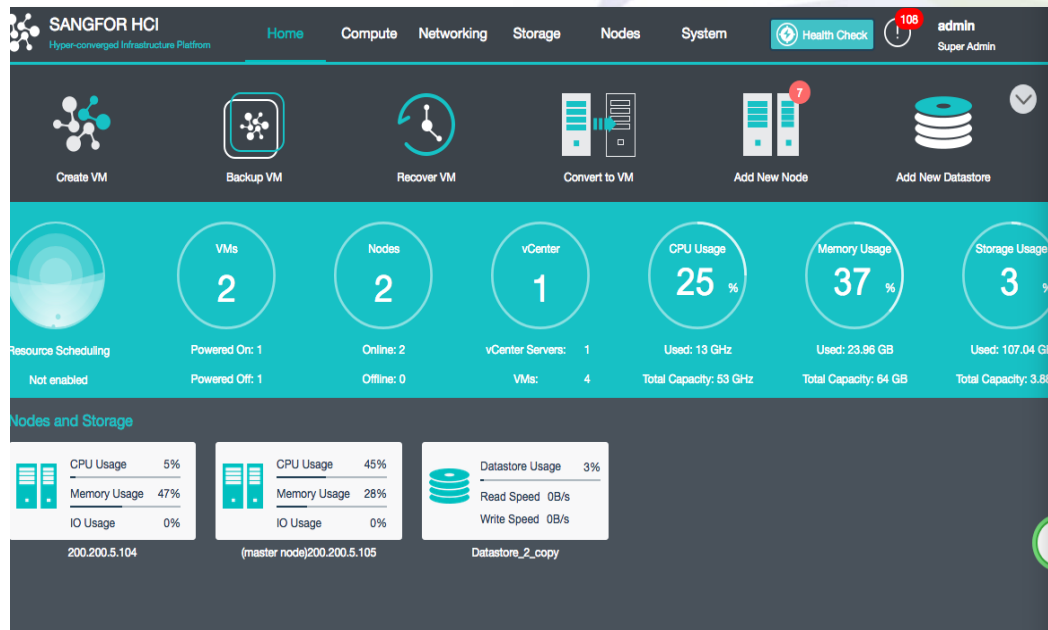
SANGFOR HCI
Hyper-converged Infrastructure Platform

Home Compute Networking Storage Nodes System

Health Check

108

admin
Super Admin

Create VM

Backup VM

Recover VM

Convert to VM

7

Add New Node

Add New Datastore

Resource Scheduling
Not enabled

VMs
2
Powered On: 1
Powered Off: 1

Nodes
2
Online: 2
Offline: 0

vCenter
1
vCenter Servers: 1
VMs: 4

CPU Usage
25 %
Used: 13 GHz
Total Capacity: 53 GHz

Memory Usage
37 %
Used: 23.96 GB
Total Capacity: 64 GB

Storage Usage
3 %
Used: 107.04 G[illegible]
Total Capacity: 3.8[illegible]

Nodes and Storage

| CPU Usage | 5% |
|---|---|
| Memory Usage | 47% |
| IO Usage | 0% |

200.200.5.104

| CPU Usage | 45% |
|---|---|
| Memory Usage | 28% |
| IO Usage | 0% |

(master node)200.200.5.105

| Datastore Usage | 3% |
|---|---|
| Read Speed | 0B/s |
| Write Speed | 0B/s |

Datastore_2_copy